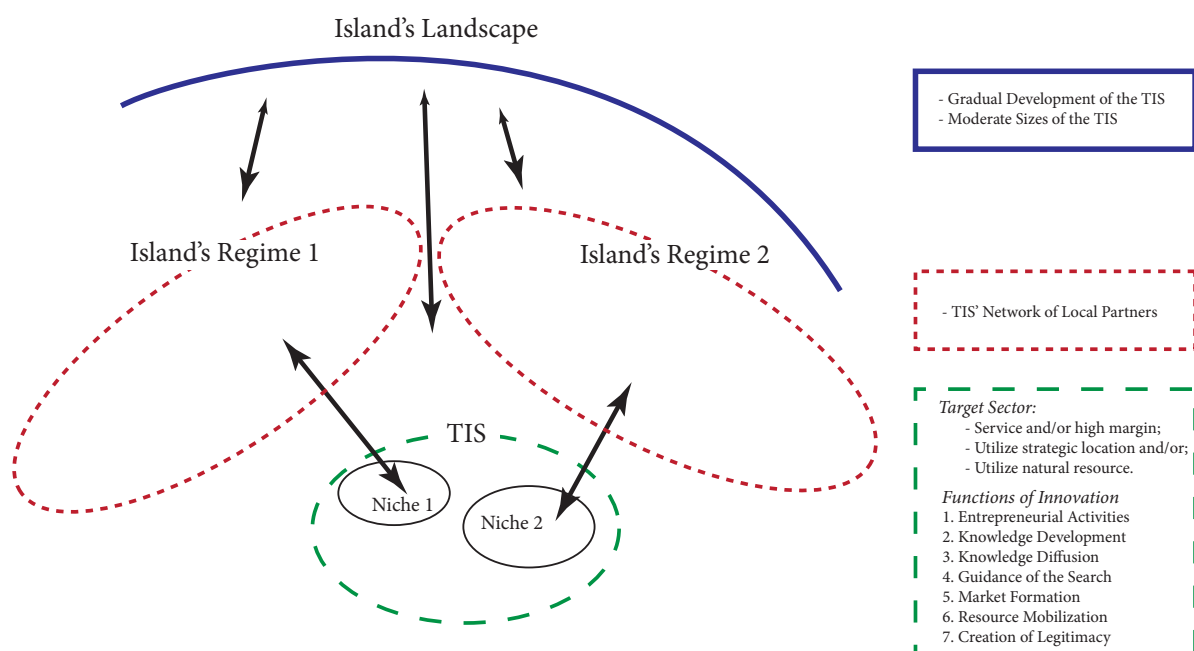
Island's Landscape

Island's Regime 1

Island's Regime 2

TIS

Niche 1

Niche 2

- Gradual Development of the TIS
- Moderate Sizes of the TIS

- TIS' Network of Local Partners

Target Sector:
- Service and/or high margin;
- Utilize strategic location and/or;
- Utilize natural resource.

Functions of Innovation
1. Entrepreneurial Activities
2. Knowledge Development
3. Knowledge Diffusion
4. Guidance of the Search
5. Market Formation
6. Resource Mobilization
7. Creation of Legitimacy